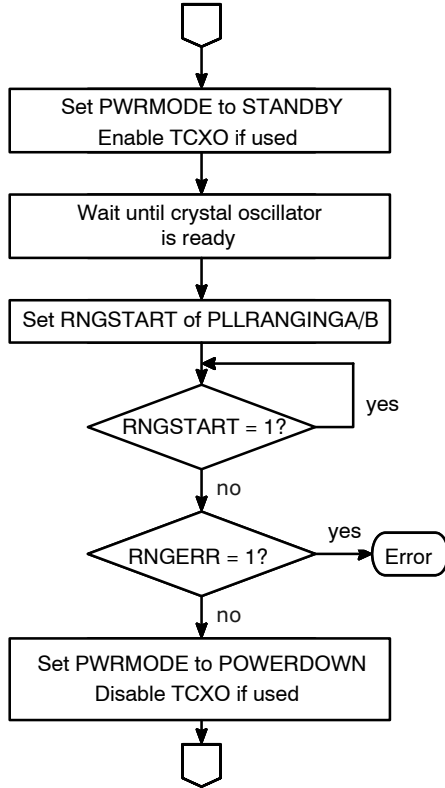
Set PWRMODE to STANDBY
Enable TCXO if used

Wait until crystal oscillator is ready

Set RNGSTART of PLLRANGINGA/B

RNGSTART = 1?

yes

no

RNGERR = 1?

yes

Error

no

Set PWRMODE to POWERDOWN
Disable TCXO if used